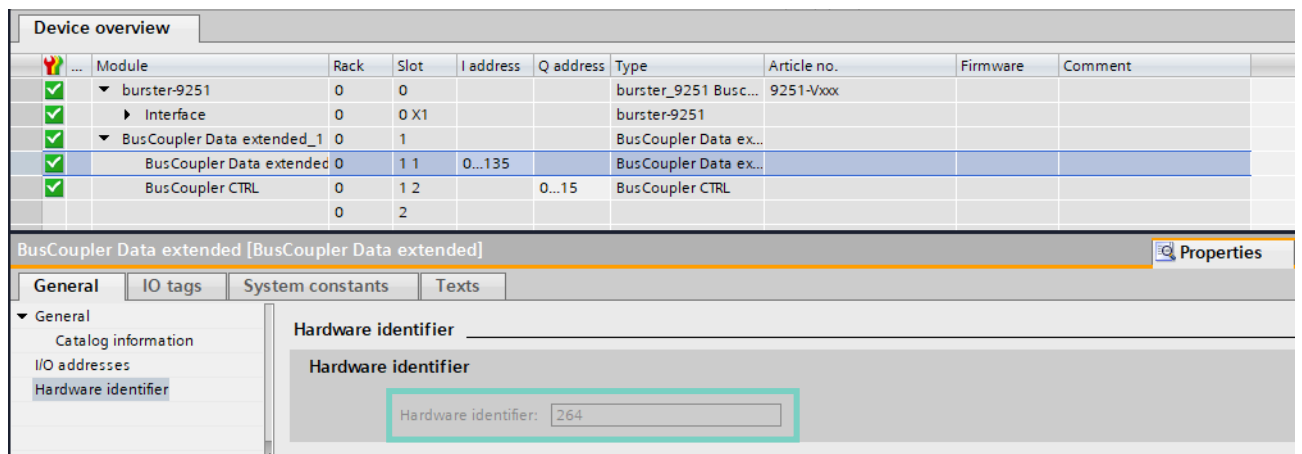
Device overview

| | ... | Module | Rack | Slot | I address | Q address | Type | Article no. | Firmware | Comment |
|---|---|---|---|---|---|---|---|---|---|---|
| | | ▾ burster-9251 | 0 | 0 | | | burster_9251 Busc... | 9251-Vxxx | | |
| | | ▸ Interface | 0 | 0 X1 | | | burster-9251 | | | |
| | | ▾ BusCoupler Data extended_1 | 0 | 1 | | | BusCoupler Data ex... | | | |
| | | BusCoupler Data extended | 0 | 1 1 | 0...135 | | BusCoupler Data ex... | | | |
| | | BusCoupler CTRL | 0 | 1 2 | | 0...15 | BusCoupler CTRL | | | |
| | | | 0 | 2 | | | | | | |

BusCoupler Data extended [BusCoupler Data extended]

Properties

General | IO tags | System constants | Texts

▾ General
Catalog information
I/O addresses
Hardware identifier

Hardware identifier

Hardware identifier

Hardware identifier: 264